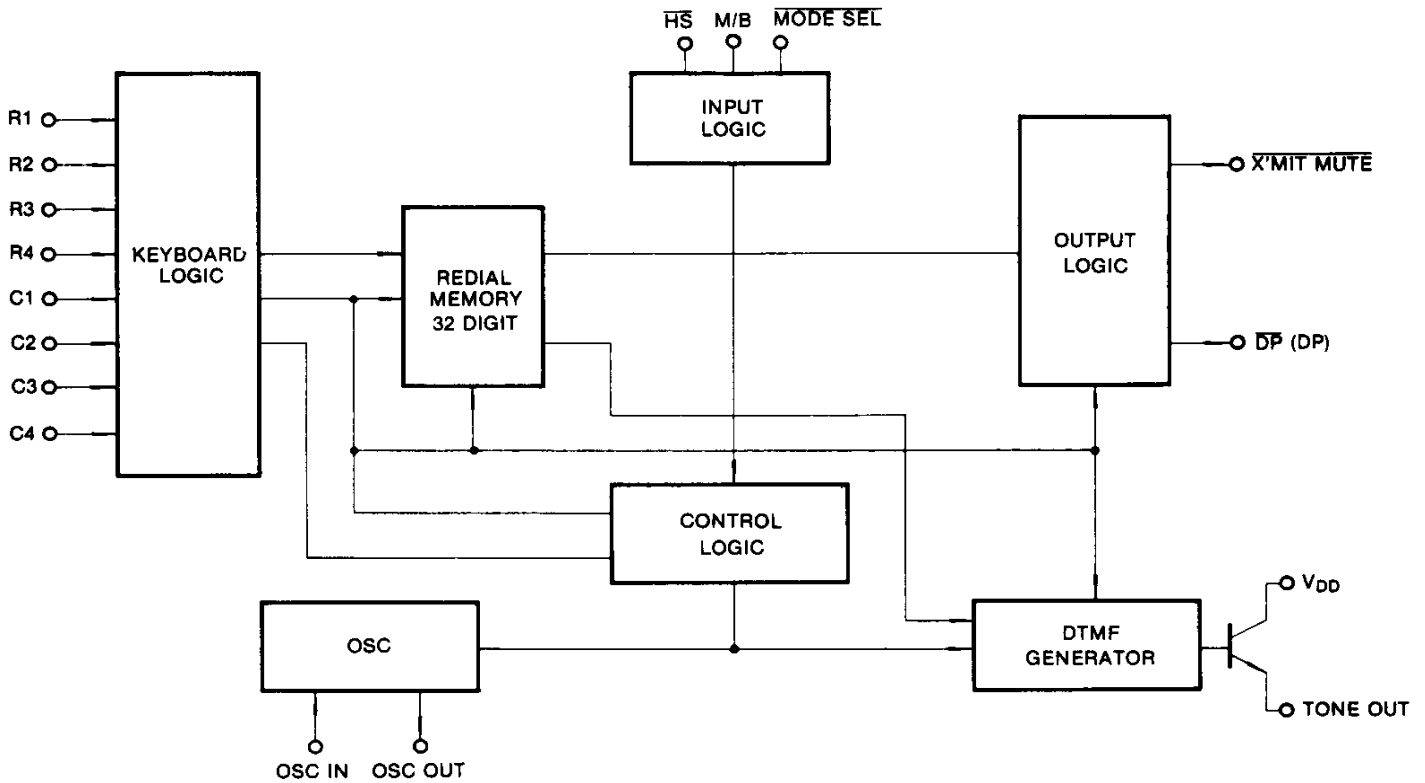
$\overline{HS}$ M/B $\overline{MODE\ SEL}$

INPUT LOGIC

R1
R2
R3
R4
C1
C2
C3
C4

KEYBOARD LOGIC

REDIAL MEMORY 32 DIGIT

OUTPUT LOGIC

$\overline{X'MIT\ MUTE}$

$\overline{DP}$ (DP)

CONTROL LOGIC

OSC

DTMF GENERATOR

$V_{DD}$

TONE OUT

OSC IN OSC OUT